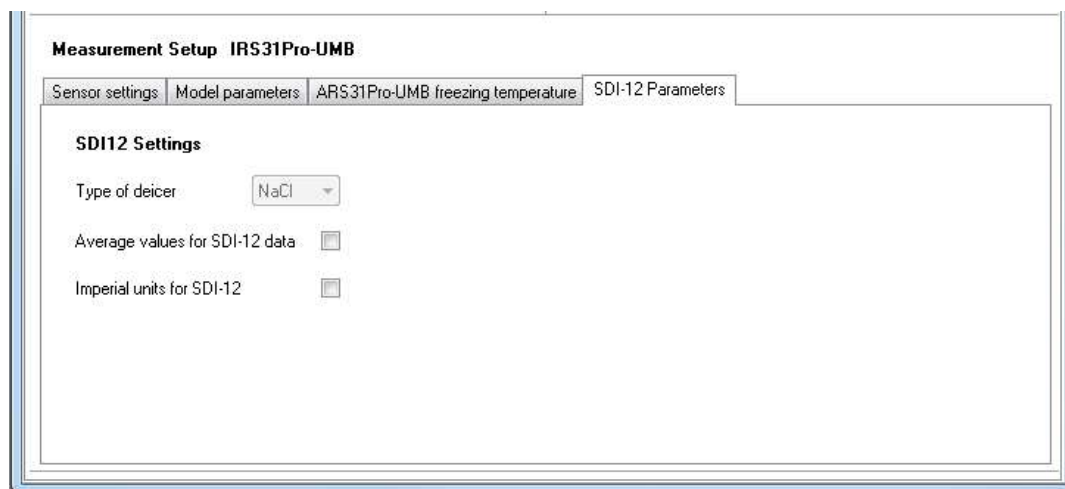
Measurement Setup IRS31Pro-UMB

Sensor settings | Model parameters | ARS31Pro-UMB freezing temperature | SDI-12 Parameters

SDI12 Settings

Type of deicer NaCl

Average values for SDI-12 data

Imperial units for SDI-12